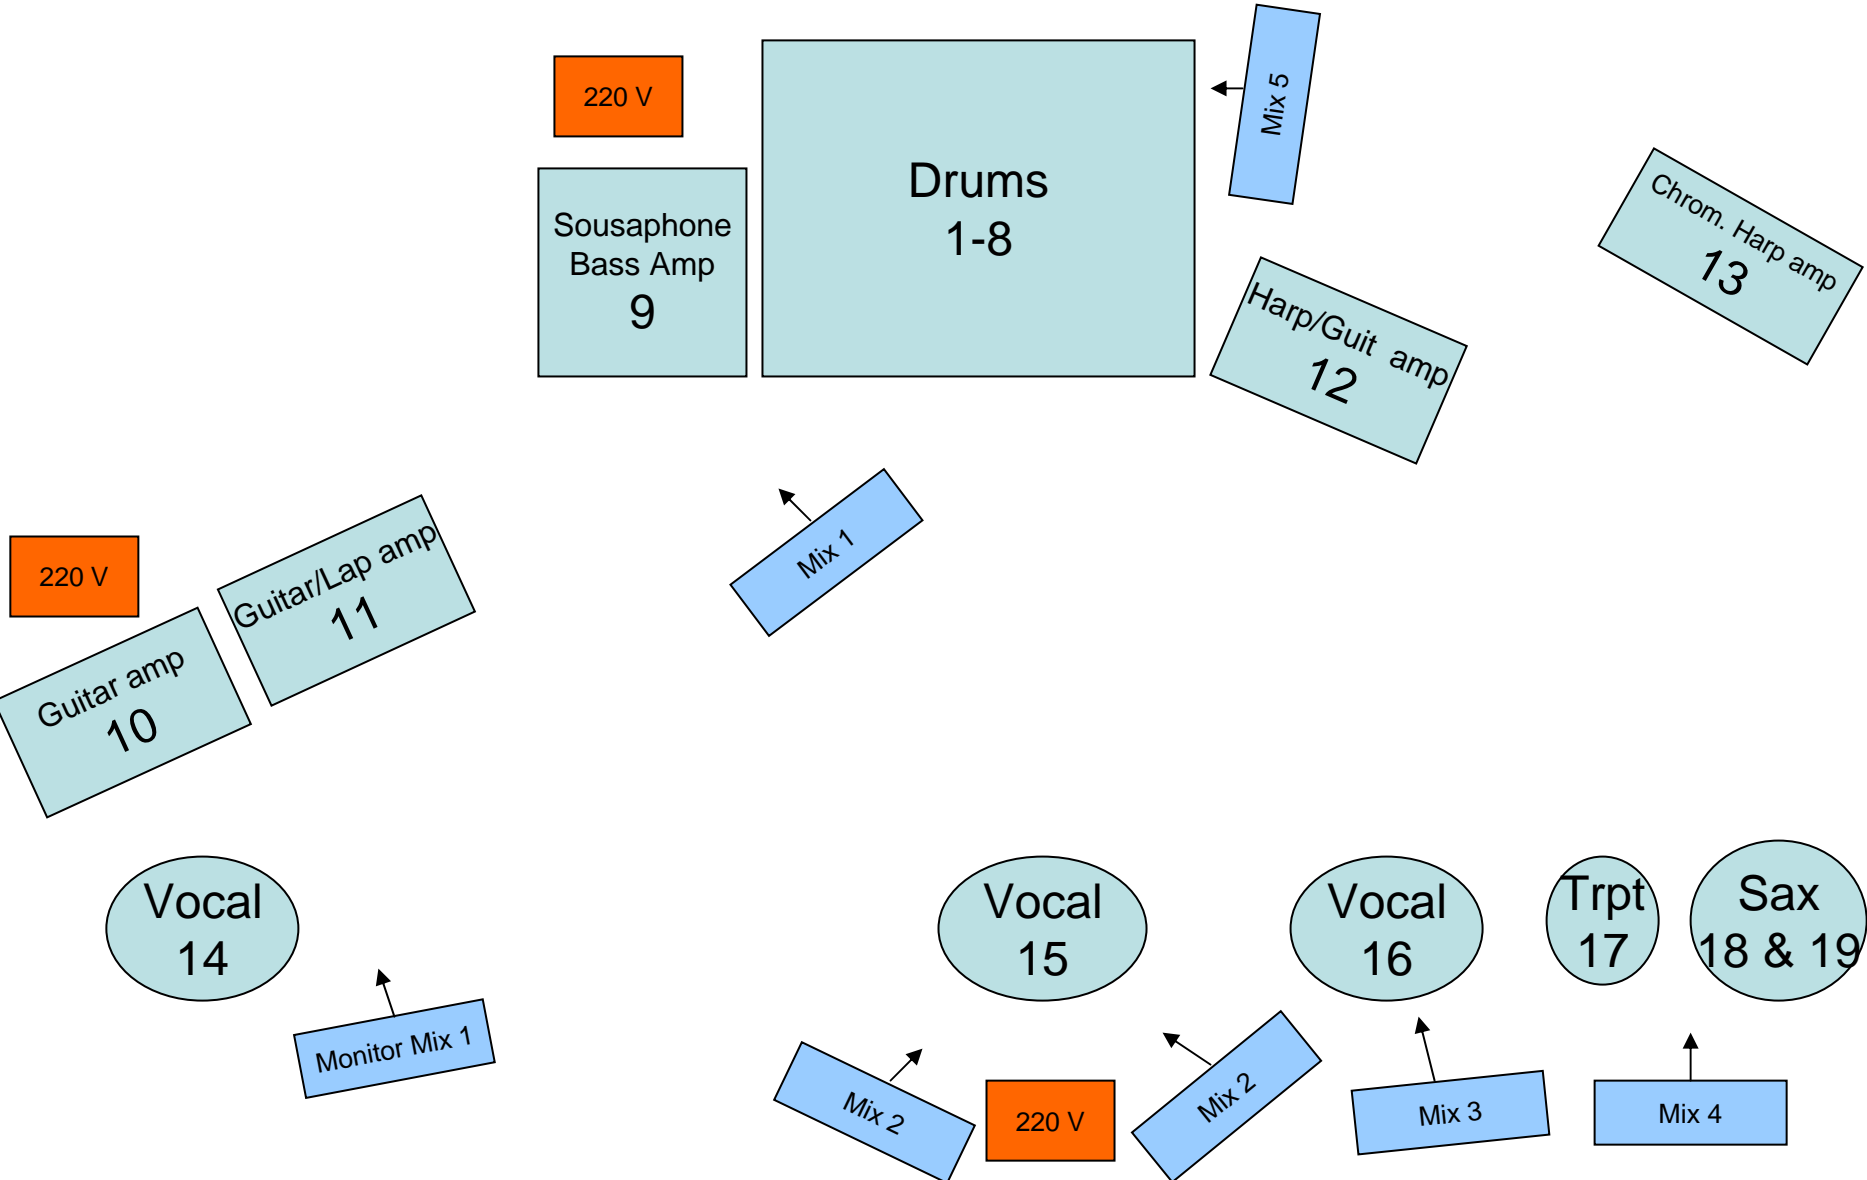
220 V

Drums
1-8

Mix 5

Sousaphone
Bass Amp
9

Chrom. Harp amp
13

Harp/Guit amp
12

Mix 1

220 V

Guitar/Lap amp
11

Guitar amp
10

Vocal
14

Monitor Mix 1

Vocal
15

Vocal
16

Trpt
17

Sax
18 & 19

Mix 2

220 V

Mix 2

Mix 3

Mix 4